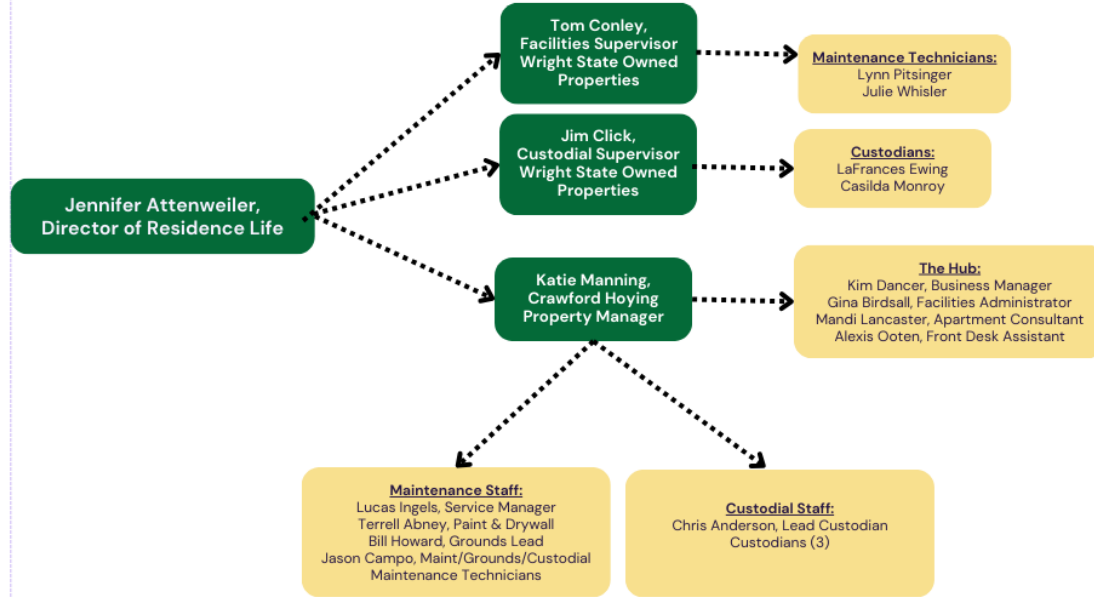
Jennifer Attenweiler, Director of Residence Life

Tom Conley, Facilities Supervisor Wright State Owned Properties

Maintenance Technicians:
Lynn Pitsinger
Julie Whisler

Jim Click, Custodial Supervisor Wright State Owned Properties

Custodians:
LaFrances Ewing
Casilda Monroy

Katie Manning, Crawford Hoying Property Manager

The Hub:
Kim Dancer, Business Manager
Gina Birdsall, Facilities Administrator
Mandi Lancaster, Apartment Consultant
Alexis Ooten, Front Desk Assistant

Maintenance Staff:
Lucas Ingels, Service Manager
Terrell Abney, Paint & Drywall
Bill Howard, Grounds Lead
Jason Campo, Maint/Grounds/Custodial
Maintenance Technicians

Custodial Staff:
Chris Anderson, Lead Custodian
Custodians (3)